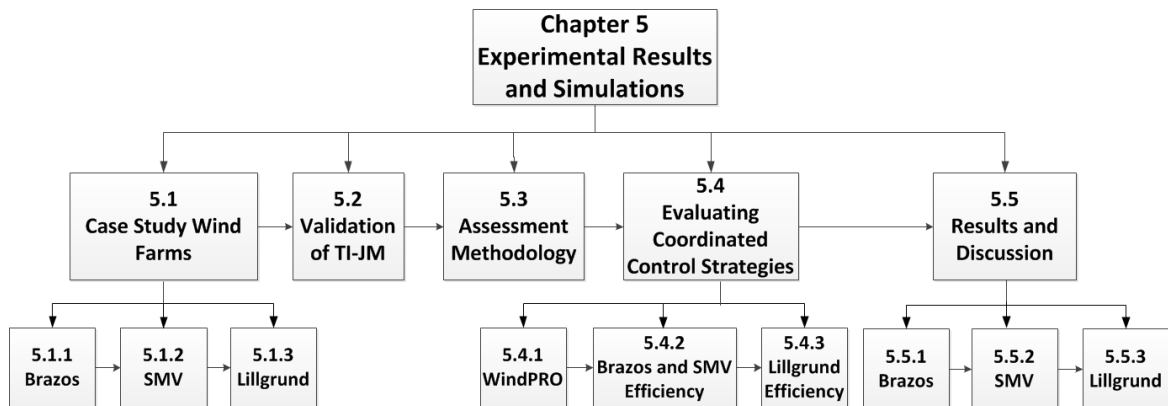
Chapter 5
Experimental Results and Simulations

5.1
Case Study Wind Farms

5.2
Validation of TI-JM

5.3
Assessment Methodology

5.4
Evaluating Coordinated Control Strategies

5.5
Results and Discussion

5.1.1
Brazos

5.1.2
SMV

5.1.3
Lillgrund

5.4.1
WindPRO

5.4.2
Brazos and SMV Efficiency

5.4.3
Lillgrund Efficiency

5.5.1
Brazos

5.5.2
SMV

5.5.3
Lillgrund